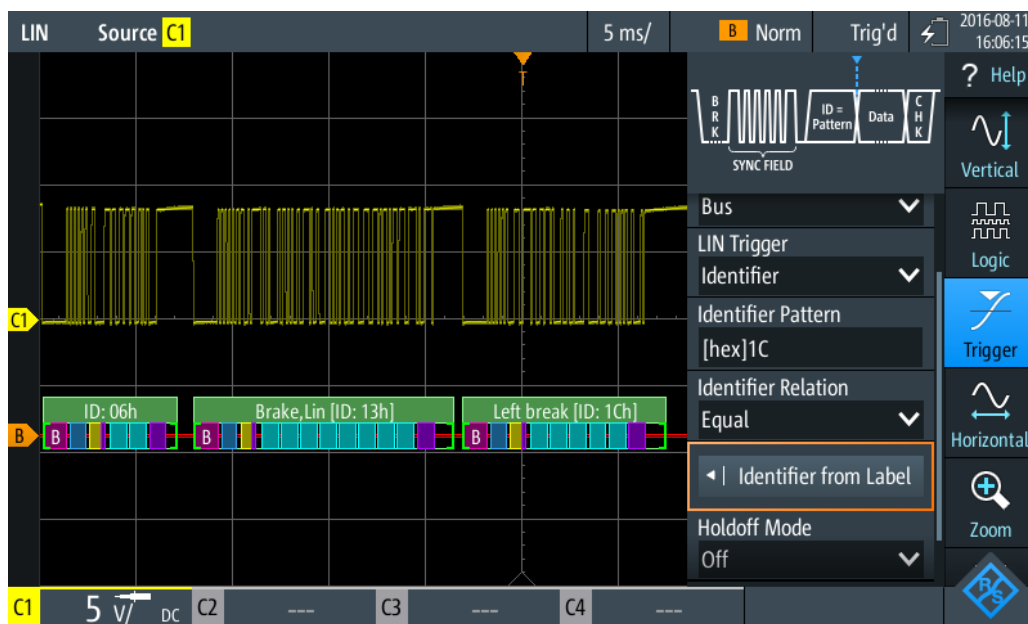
LIN Source C1 5 ms/ B Norm Trig'd 2016-08-11 16:06:15

? Help

T

BRK SYNC FIELD ID = Pattern Data CHK

Vertical

Bus

LIN Trigger

Identifier

Logic

Identifier Pattern

[hex]1C

Trigger

Identifier Relation

Equal

Horizontal

Identifier from Label

Zoom

Holdoff Mode

Off

C1

B

ID: 06h

Brake,Lin [ID: 13h]

Left break [ID: 1Ch]

B B B

C1 5 V/ DC C2 --- C3 --- C4 ---